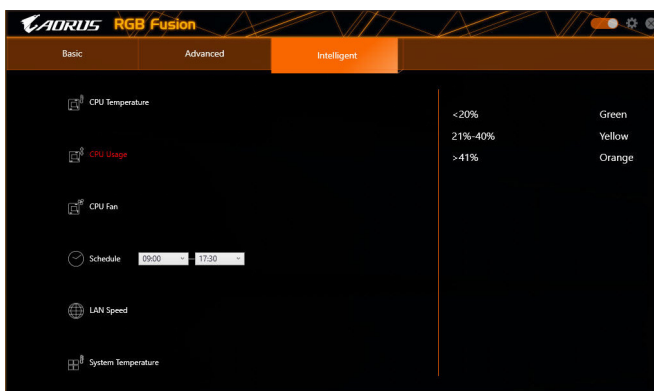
AORUS RGB Fusion

Basic
Advanced
Intelligent

CPU Temperature

CPU Usage

CPU Fan

Schedule 09:00 17:30

LAN Speed

System Temperature

| | |
|---|---|
| <20% | Green |
| 21%-40% | Yellow |
| >41% | Orange |